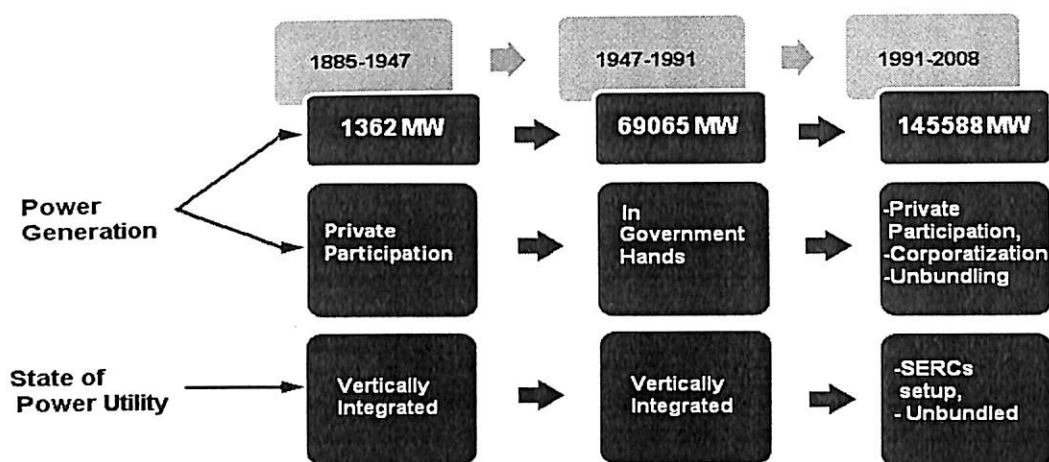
1885-1947

1947-1991

1991-2008

1362 MW

69065 MW

145588 MW

Power Generation

Private Participation

In Government Hands

-Private Participation,
-Corporatization
-Unbundling

State of Power Utility

Vertically Integrated

Vertically Integrated

-SERCs setup,
- Unbundled